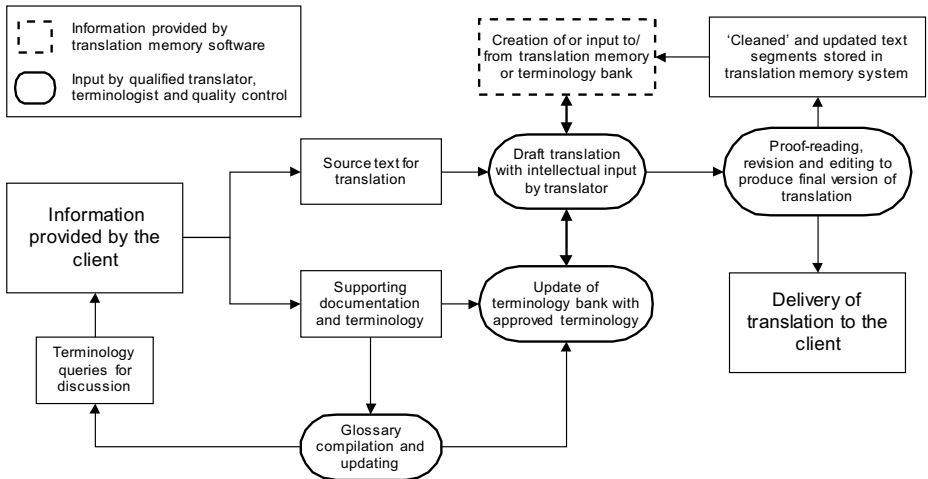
Information provided by translation memory software

Input by qualified translator, terminologist and quality control

Creation of or input to/ from translation memory or terminology bank

'Cleaned' and updated text segments stored in translation memory system

Source text for translation

Draft translation with intellectual input by translator

Proof-reading, revision and editing to produce final version of translation

Information provided by the client

Supporting documentation and terminology

Update of terminology bank with approved terminology

Delivery of translation to the client

Terminology queries for discussion

Glossary compilation and updating